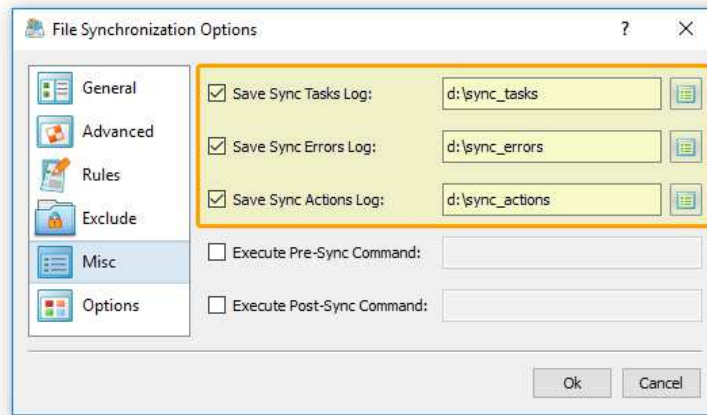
File Synchronization Options

?

X

General

Advanced

Rules

Exclude

Misc

Options

Save Sync Tasks Log: d:\sync_tasks

Save Sync Errors Log: d:\sync_errors

Save Sync Actions Log: d:\sync_actions

Execute Pre-Sync Command:

Execute Post-Sync Command:

Ok

Cancel